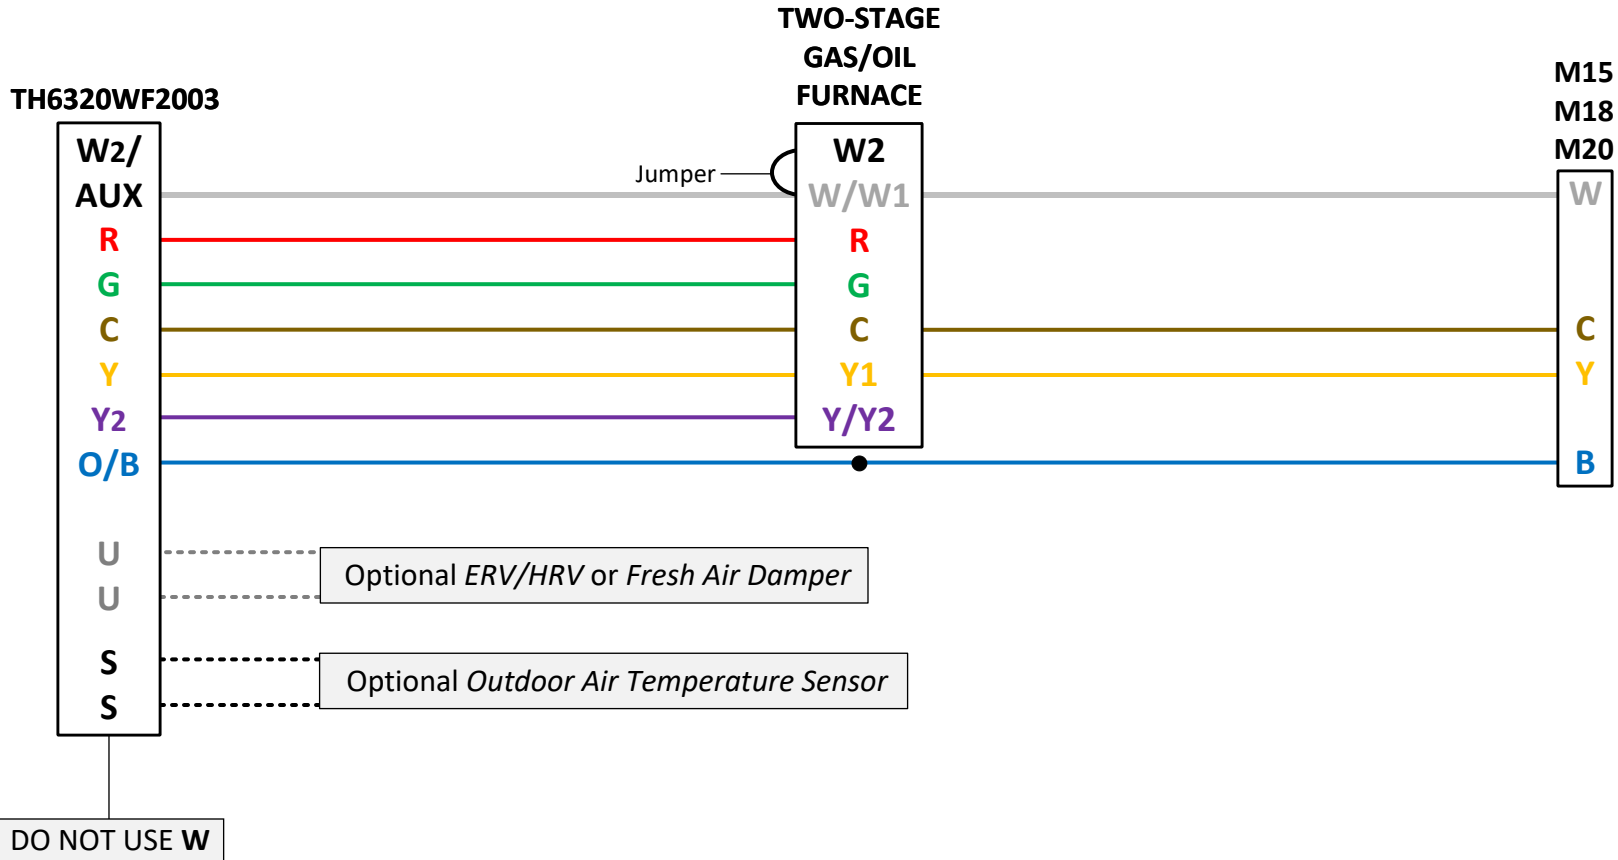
TWO-STAGE GAS/OIL FURNACE

TH6320WF2003

M15
M18
M20

W2/
AUX
R
G
C
Y
Y2
O/B
U
U
S
S

Jumper

W2
W/W1
R
G
C
Y1
Y/Y2

W
C
Y
B

Optional *ERV/HRV* or *Fresh Air Damper*

Optional *Outdoor Air Temperature Sensor*

DO NOT USE **W**